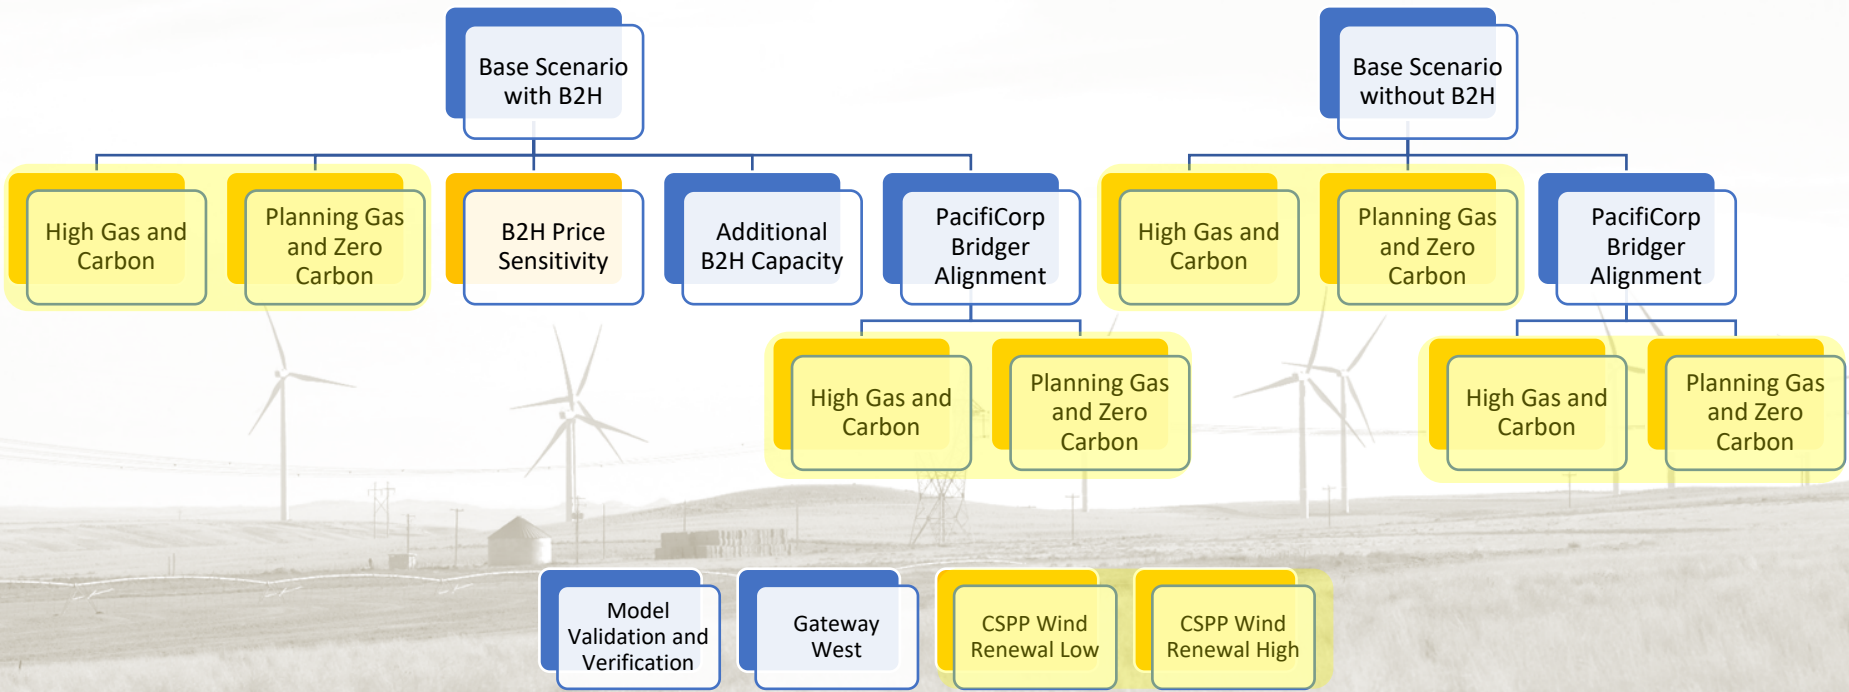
Base Scenario with B2H

Base Scenario without B2H

High Gas and Carbon

Planning Gas and Zero Carbon

B2H Price Sensitivity

Additional B2H Capacity

PacifiCorp Bridger Alignment

High Gas and Carbon

Planning Gas and Zero Carbon

PacifiCorp Bridger Alignment

High Gas and Carbon

Planning Gas and Zero Carbon

High Gas and Carbon

Planning Gas and Zero Carbon

Model Validation and Verification

Gateway West

CSPP Wind Renewal Low

CSPP Wind Renewal High